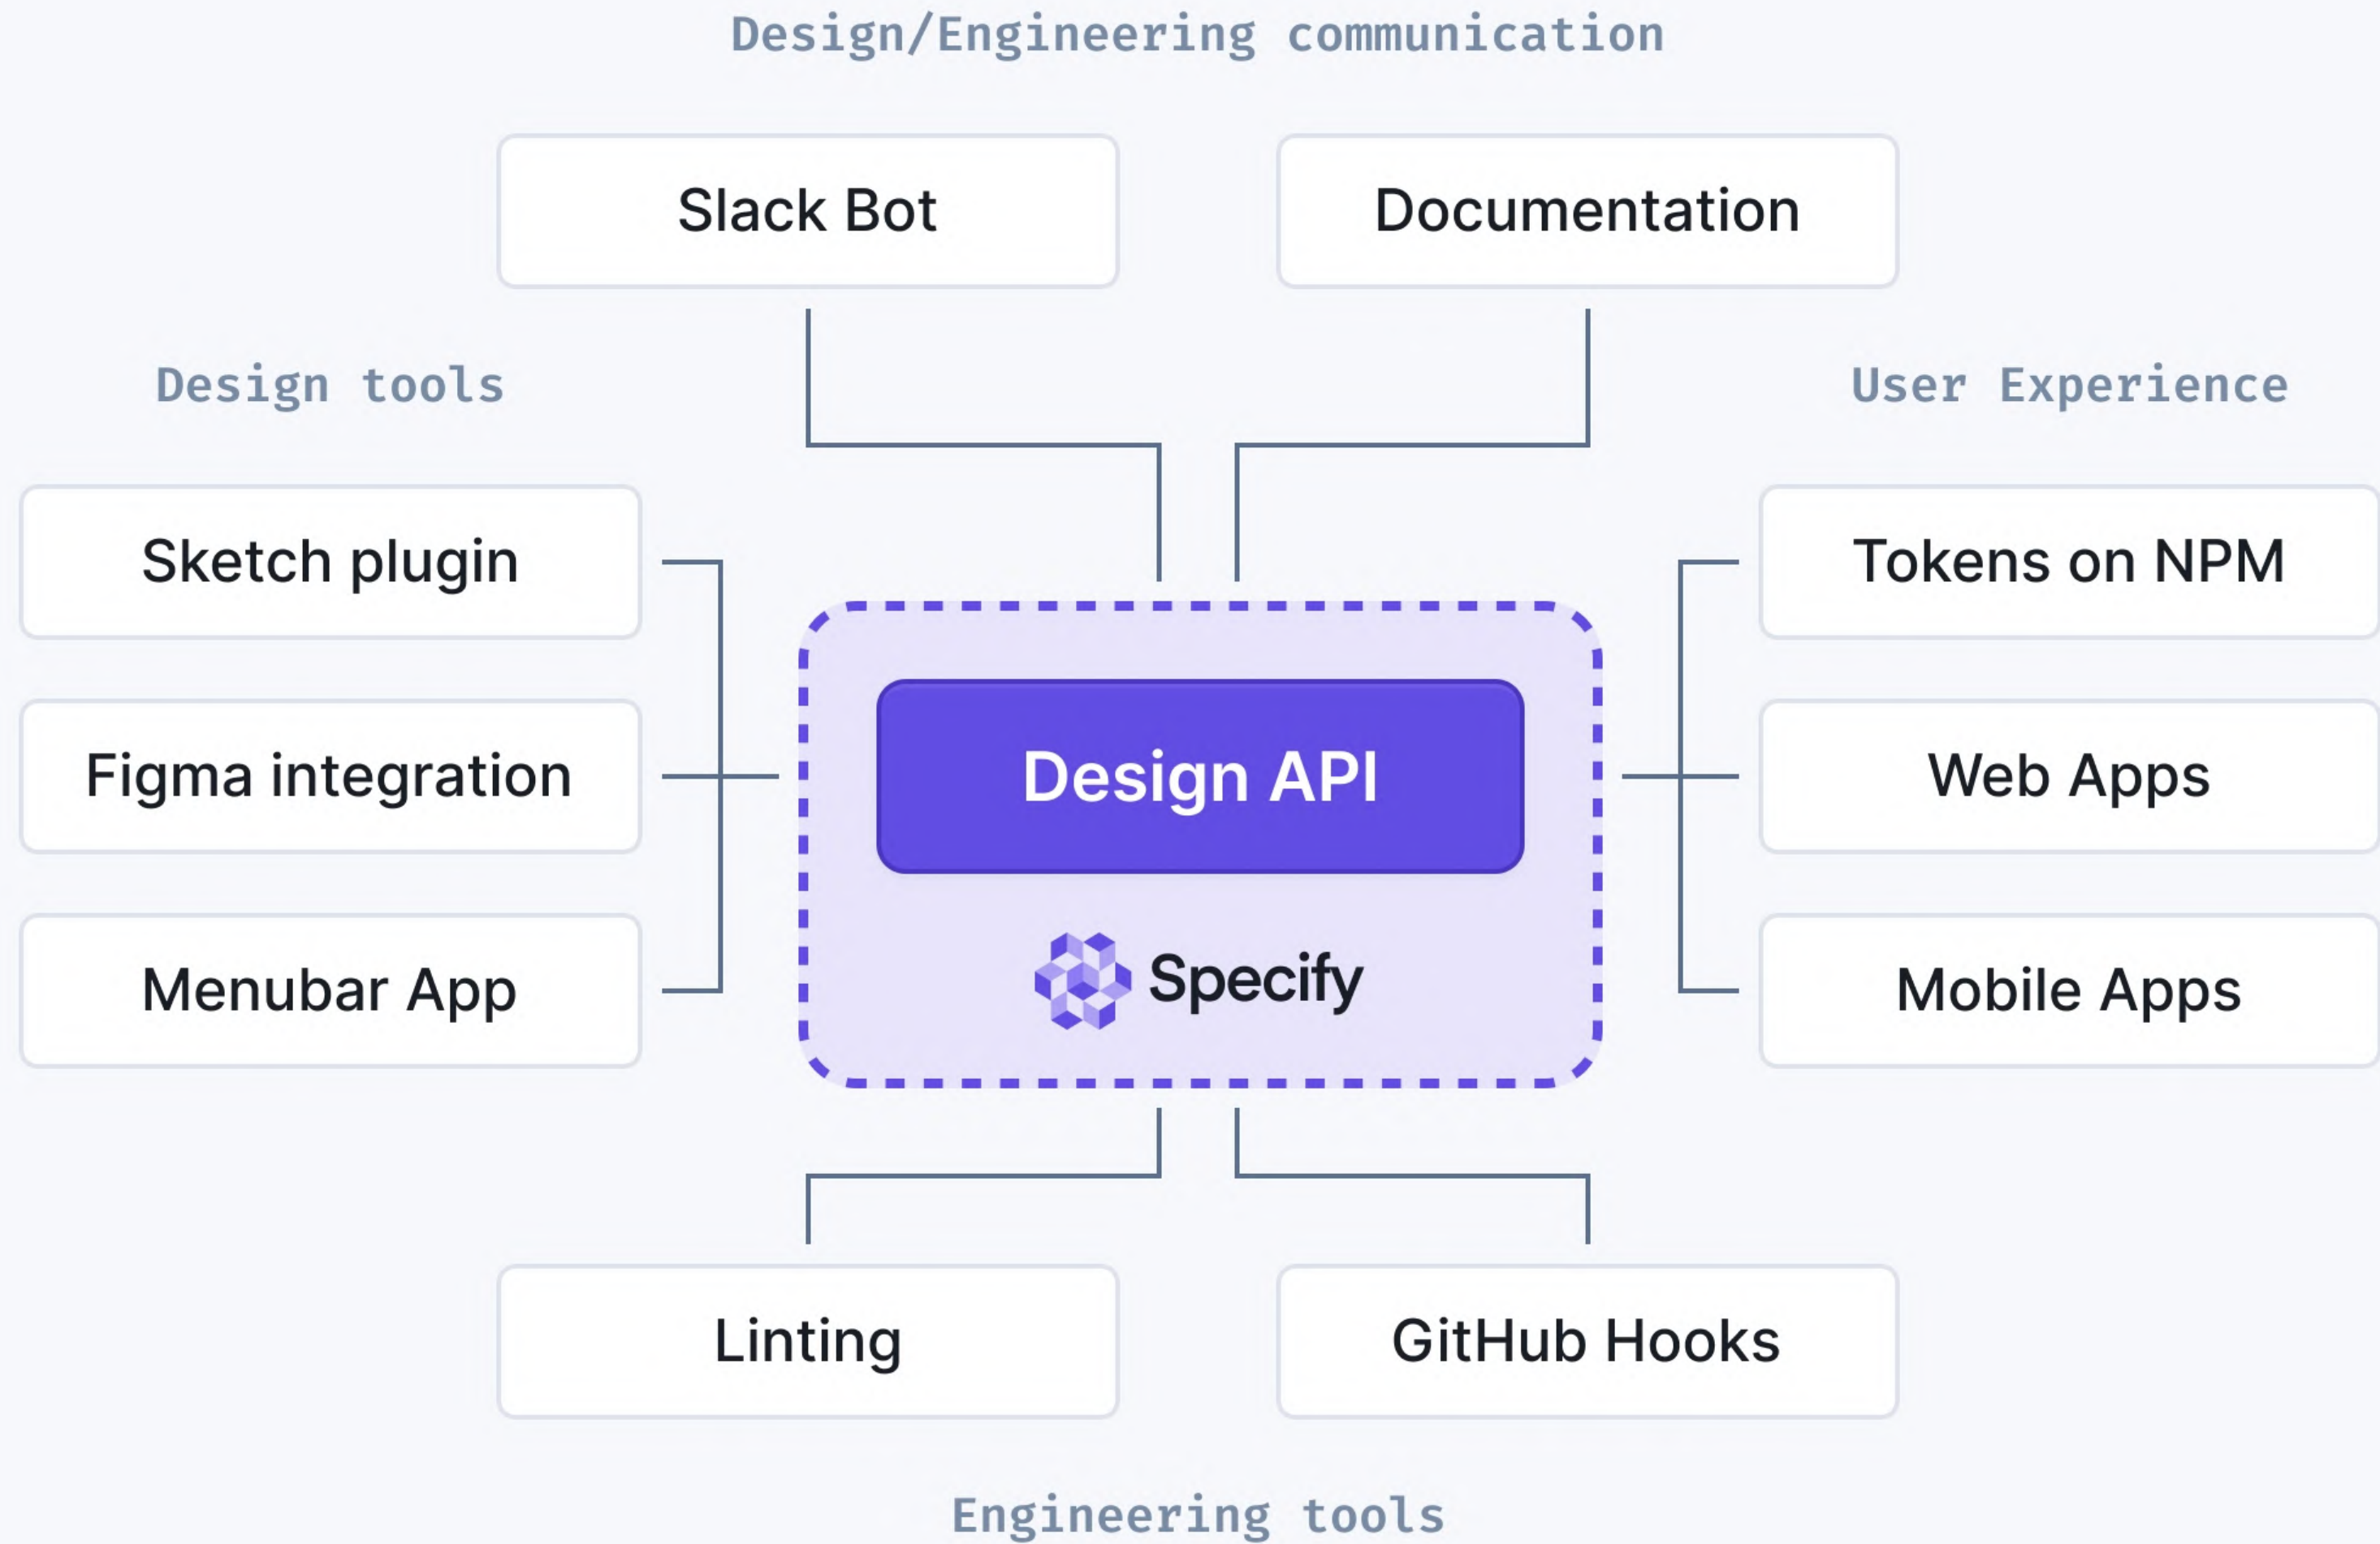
Design/Engineering communication

Slack Bot

Documentation

Design tools

User Experience

Sketch plugin

Figma integration

Menubar App

Design API

Specify

Tokens on NPM

Web Apps

Mobile Apps

Linting

GitHub Hooks

Engineering tools